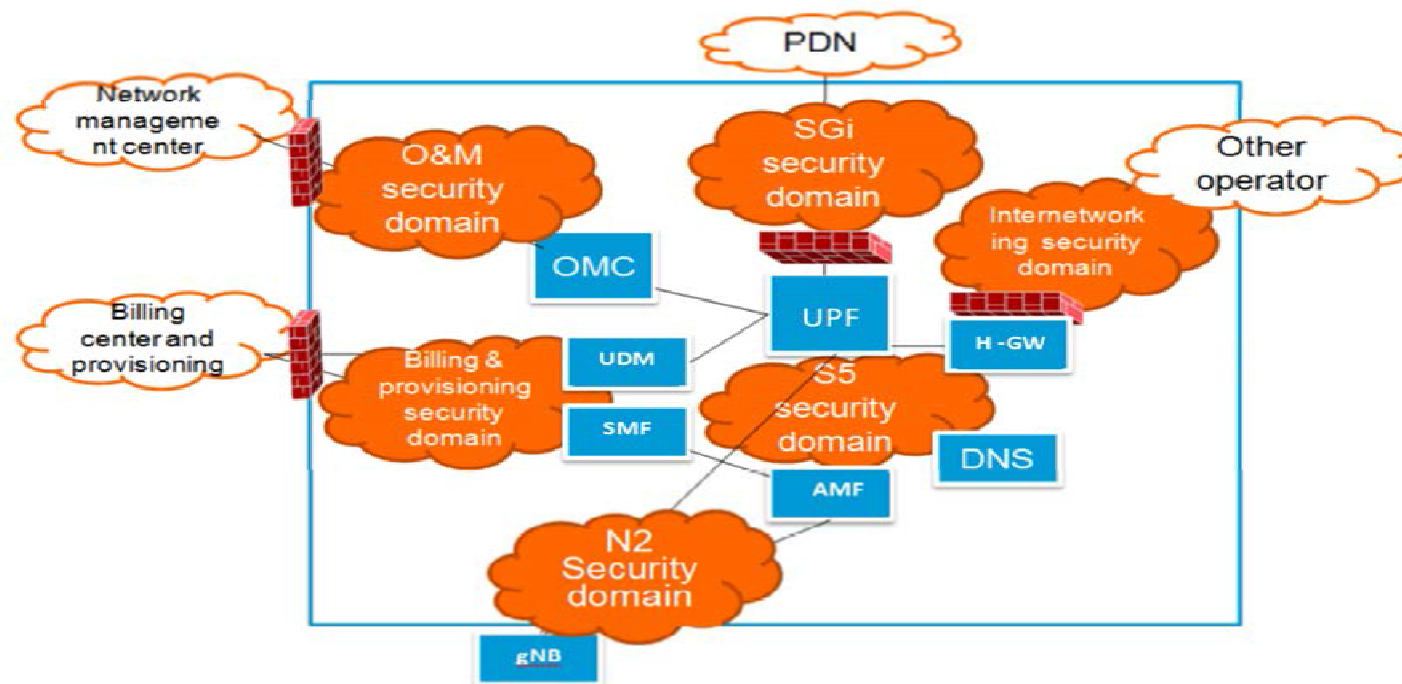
PDN

Network manageme nt center

O&M security domain

SGi security domain

Other operator

Internetwork ing security domain

OMC

UPF

Billing center and provisioning

Billing & provisioning security domain

UDM

H -GW

S5 security domain

SMF

DNS

AMF

N2 Security domain

gNB